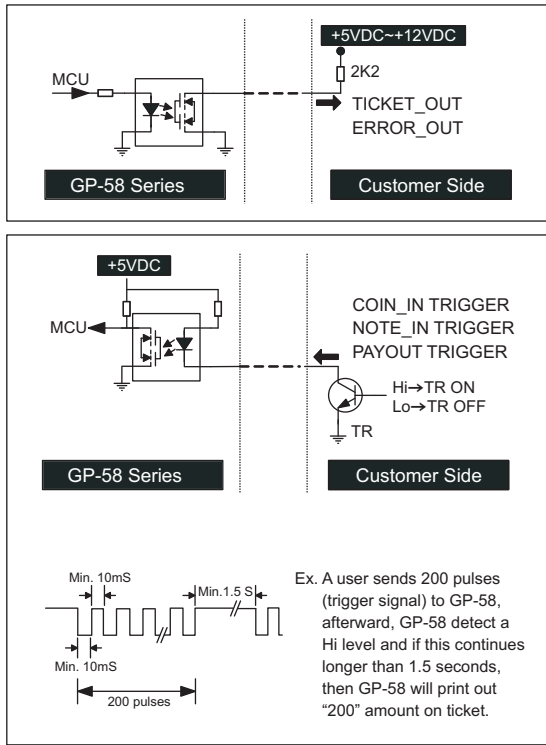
+5VDC~+12VDC

MCU

2K2

TICKET_OUT
ERROR_OUT

GP-58 Series

Customer Side

+5VDC

COIN_IN TRIGGER
NOTE_IN TRIGGER
PAYOUT TRIGGER

MCU

Hi→TR ON
Lo→TR OFF

TR

GP-58 Series

Customer Side

Min. 10mS

Min.1.5 S

Min. 10mS

200 pulses

Ex. A user sends 200 pulses (trigger signal) to GP-58, afterward, GP-58 detect a Hi level and if this continues longer than 1.5 seconds, then GP-58 will print out “200” amount on ticket.